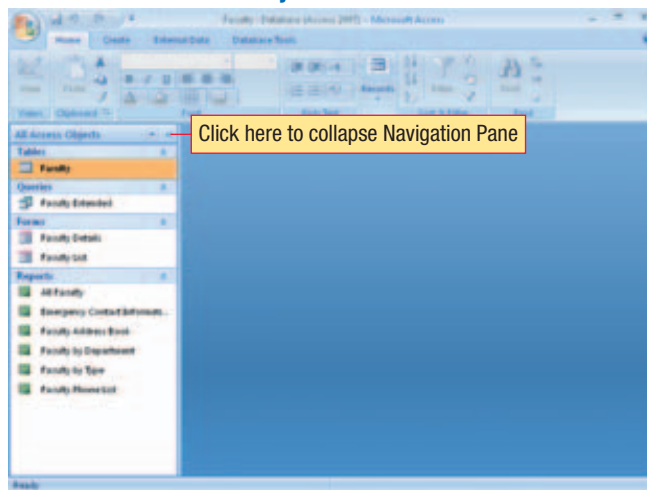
Faculty : Database (Access 2007) - Microsoft Access

Home Create External Data Database Tools

View Paste Records Filter Find

Views Clipboard Font Rich Text Sort & Filter Find

All Access Objects

Click here to collapse Navigation Pane

Tables

Faculty

Queries

Faculty Extended

Forms

Faculty Details

Faculty List

Reports

All Faculty

Emergency Contact Informati...

Faculty Address Book

Faculty by Department

Faculty by Type

Faculty Phone List

Ready